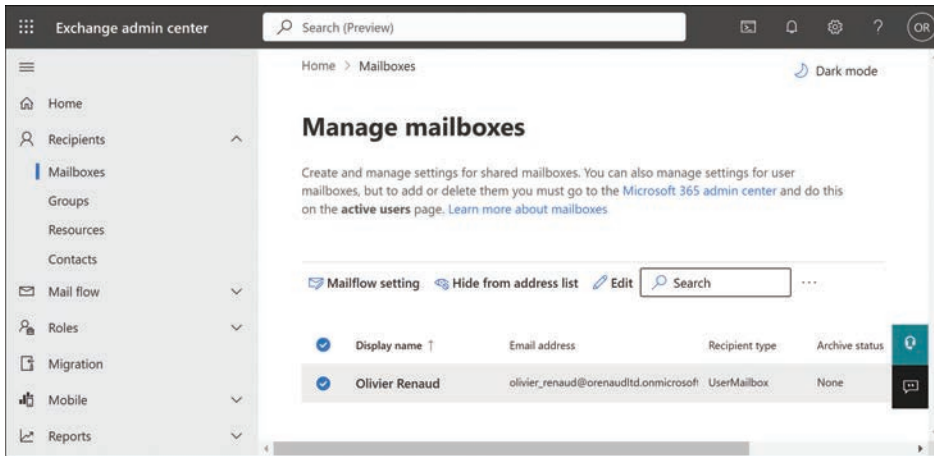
Exchange admin center

Search (Preview)

OR

Home > Mailboxes

Dark mode

Home

Recipients

Mailboxes

Groups

Resources

Contacts

Mail flow

Roles

Migration

Mobile

Reports

Manage mailboxes

Create and manage settings for shared mailboxes. You can also manage settings for user mailboxes, but to add or delete them you must go to the Microsoft 365 admin center and do this on the **active users** page. Learn more about mailboxes

Mailflow setting | Hide from address list | Edit | Search | ...

| Display name ↑ | Email address | Recipient type | Archive status |
|---|---|---|---|
| Olivier Renaud | olivier_renaud@orenaudltd.onmicrosoft | UserMailbox | None |